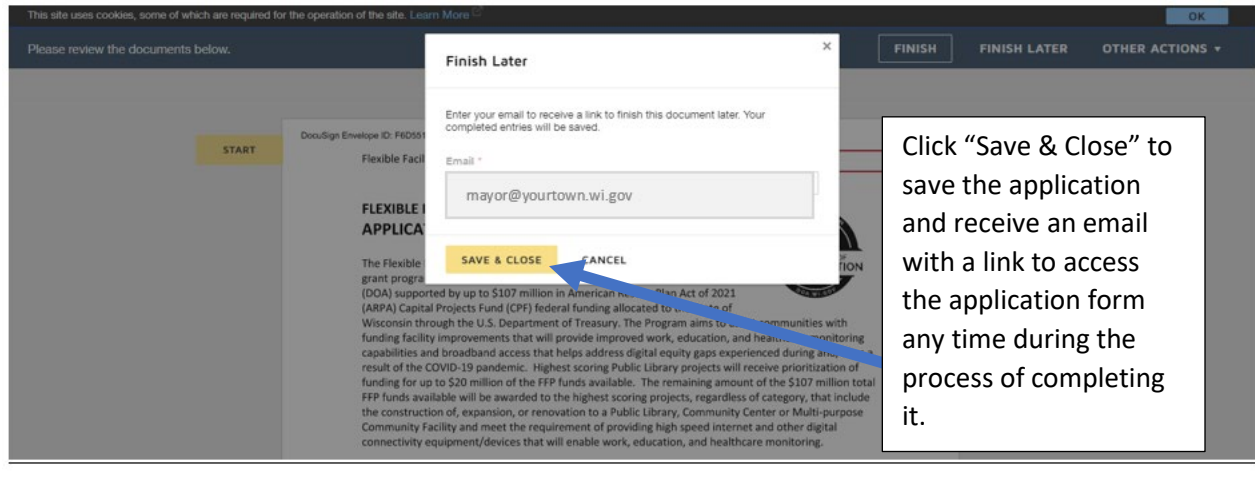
This site uses cookies, some of which are required for the operation of the site. Learn More

OK

Please review the documents below.

FINISH

FINISH LATER

OTHER ACTIONS ▾

START

DocuSign Envelope ID: F6D55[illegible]

Flexible Facil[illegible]

FLEXIBLE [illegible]

APPLICA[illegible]

The Flexible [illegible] grant progra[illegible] (DOA) supported by up to $107 million in American R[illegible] Plan Act of 2021 (ARPA) Capital Projects Fund (CPF) federal funding allocated to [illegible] of Wisconsin through the U.S. Department of Treasury. The Program aims to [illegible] communities with funding facility improvements that will provide improved work, education, and heal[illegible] monitoring capabilities and broadband access that helps address digital equity gaps experienced during an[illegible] result of the COVID-19 pandemic. Highest scoring Public Library projects will receive prioritization of funding for up to $20 million of the FFP funds available. The remaining amount of the $107 million total FFP funds available will be awarded to the highest scoring projects, regardless of category, that include the construction of, expansion, or renovation to a Public Library, Community Center or Multi-purpose Community Facility and meet the requirement of providing high speed internet and other digital connectivity equipment/devices that will enable work, education, and healthcare monitoring.

Finish Later

×

Enter your email to receive a link to finish this document later. Your completed entries will be saved.

Email *

mayor@yourtown.wi.gov

SAVE & CLOSE

CANCEL

Click “Save & Close” to save the application and receive an email with a link to access the application form any time during the process of completing it.